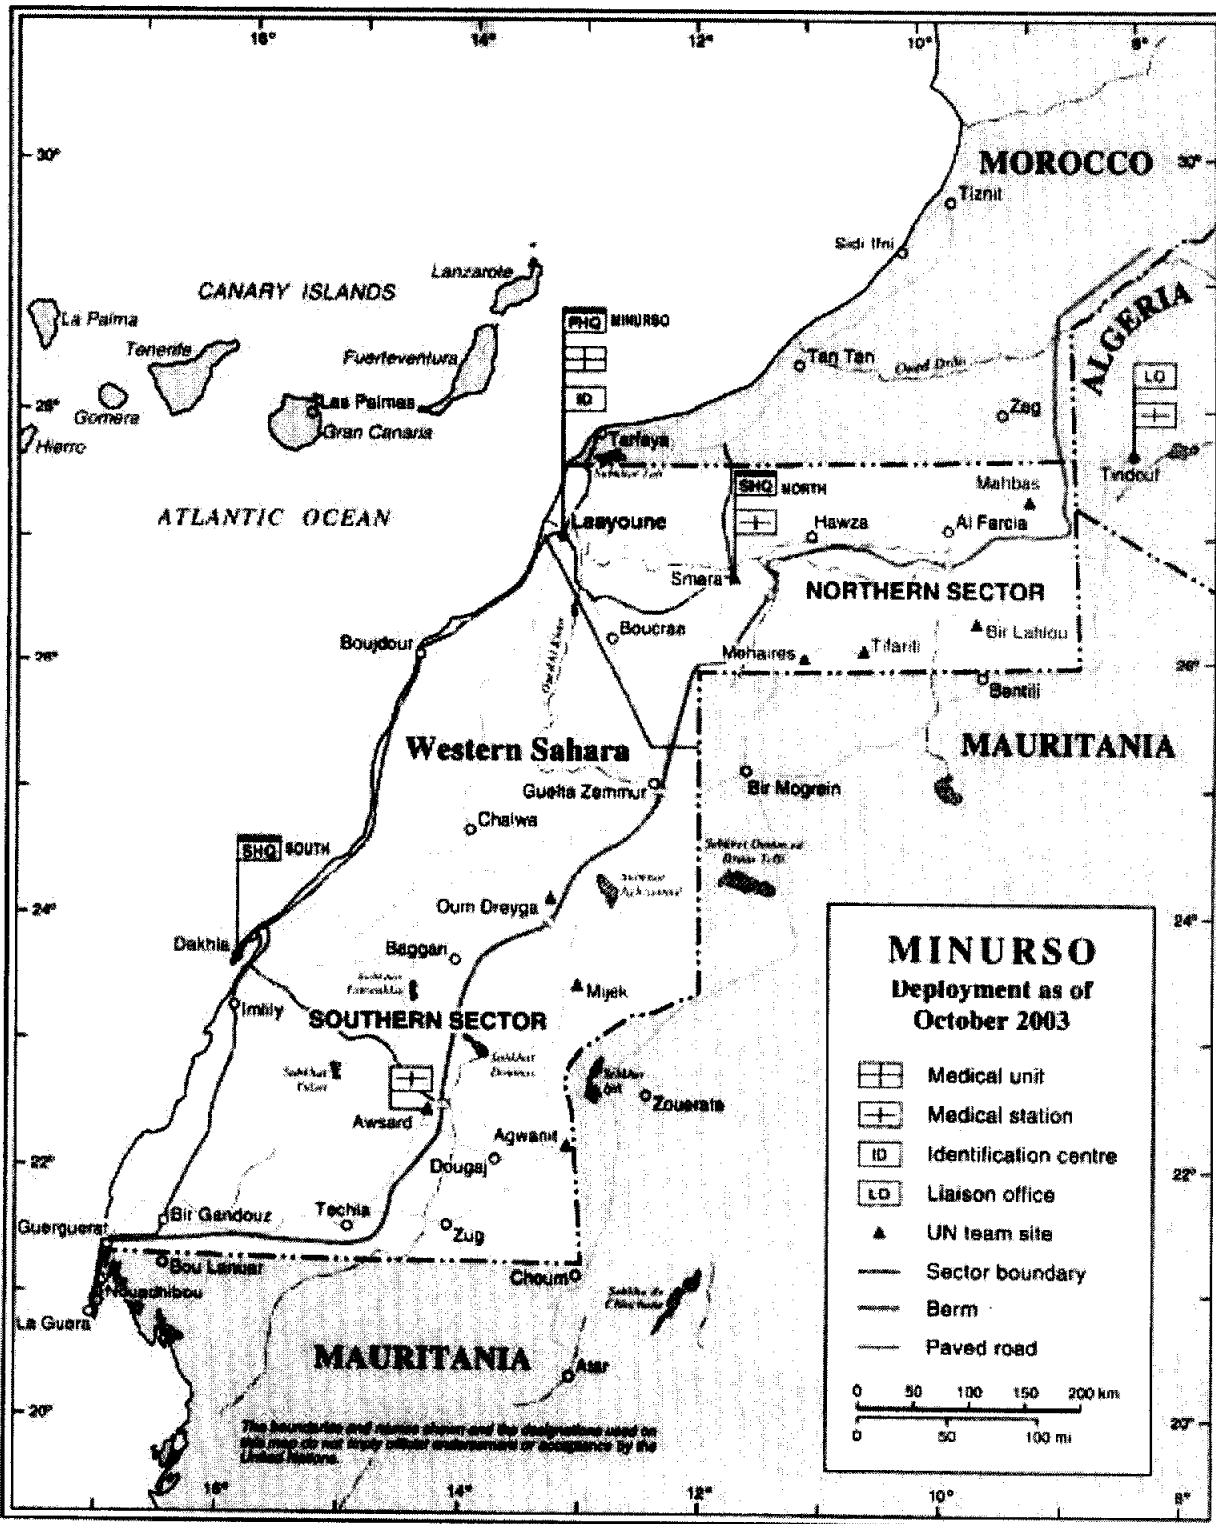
16° 14° 12° 10° 8°

30° 30°

MOROCCO

Tiznit

Sidi Ifni

CANARY ISLANDS

Lanzarote

La Palma

Tenerife

Fuerteventura

PHQ MINURSO

ID

Tan Tan

Oued Draa

ALGERIA

LO

28°

Gomera

Las Palmas

Gran Canaria

Hierro

Zag

Tarfaya

Tindouf

SHQ NORTH

Mahbas

ATLANTIC OCEAN

Laayoune

Hawza

Al Farcia

Smara

NORTHERN SECTOR

Boucraa

Bir Lahlou

Boujdour

Mehaires

Tifariti

26°

Bentili

26°

Western Sahara

MAURITANIA

Guelta Zemmur

Bir Mogrein

Chalwa

SHQ SOUTH

24°

Oum Dreyga

24°

Dakhla

Baggan

MINURSO
Deployment as of
October 2003

Mijek

Imlily

SOUTHERN SECTOR

Medical unit

Medical station

Awsard

Zouerate

Identification centre

Agwanit

Liaison office

22°

Dougaj

22°

UN team site

Bir Gandouz

Techla

Guerguerat

Zug

Sector boundary

Bou Lanuar

Choum

Berm

Nouadhibou

La Guera

Paved road

MAURITANIA

Atar

0 50 100 150 200 km
0 50 100 mi

20° 20°

The boundaries and names shown and the designations used on this map do not imply official endorsement or acceptance by the United Nations.

16° 14° 12° 10° 8°